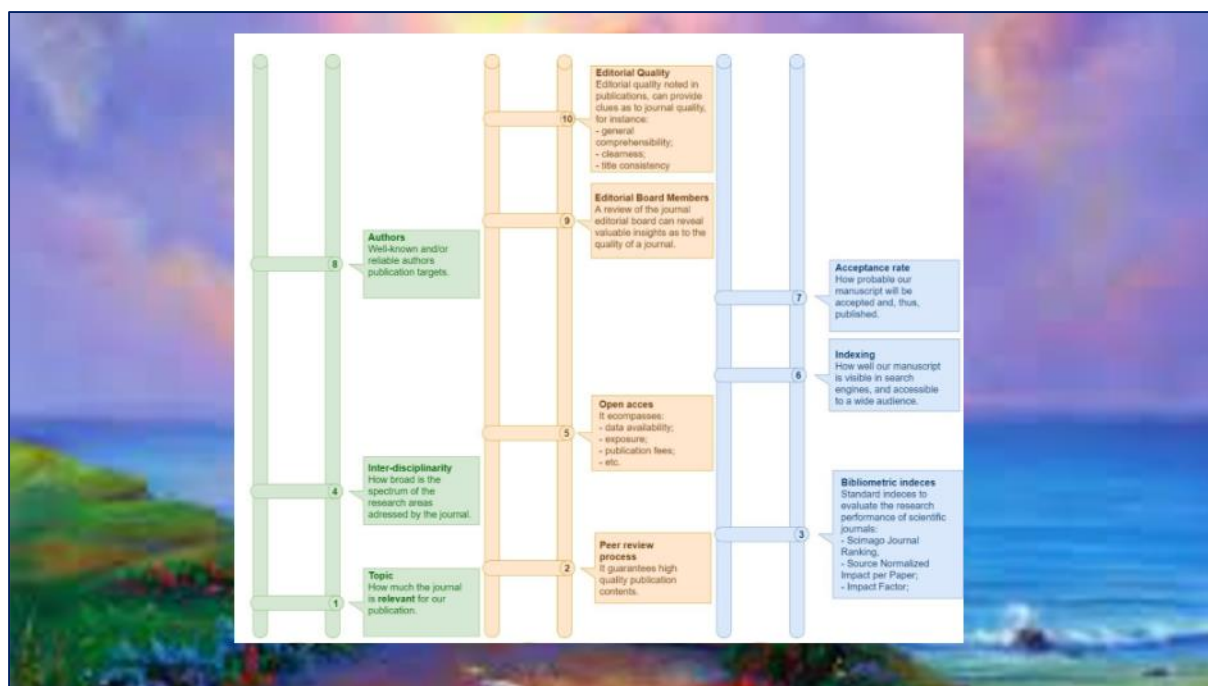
10
Editorial Quality
Editorial quality noted in publications, can provide clues as to journal quality, for instance:
- general comprehensibility;
- clearness;
- title consistency

9
Editorial Board Members
A review of the journal editorial board can reveal valuable insights as to the quality of a journal.

8
Authors
Well-known and/or reliable authors publication targets.

7
Acceptance rate
How probable our manuscript will be accepted and, thus, published.

6
Indexing
How well our manuscript is visible in search engines, and accessible to a wide audience.

5
Open acces
It ecompasses:
- data availability;
- exposure;
- publication fees;
- etc.

4
Inter-disciplinarity
How broad is the spectrum of the research areas adressed by the journal.

3
Bibliometric indeces
Standard indeces to evaluate the research performance of scientific journals:
- Scimago Journal Ranking,
- Source Normalized Impact per Paper;
- Impact Factor;

2
Peer review process
It guarantees high quality publication contents.

1
Topic
How much the journal is relevant for our publication.